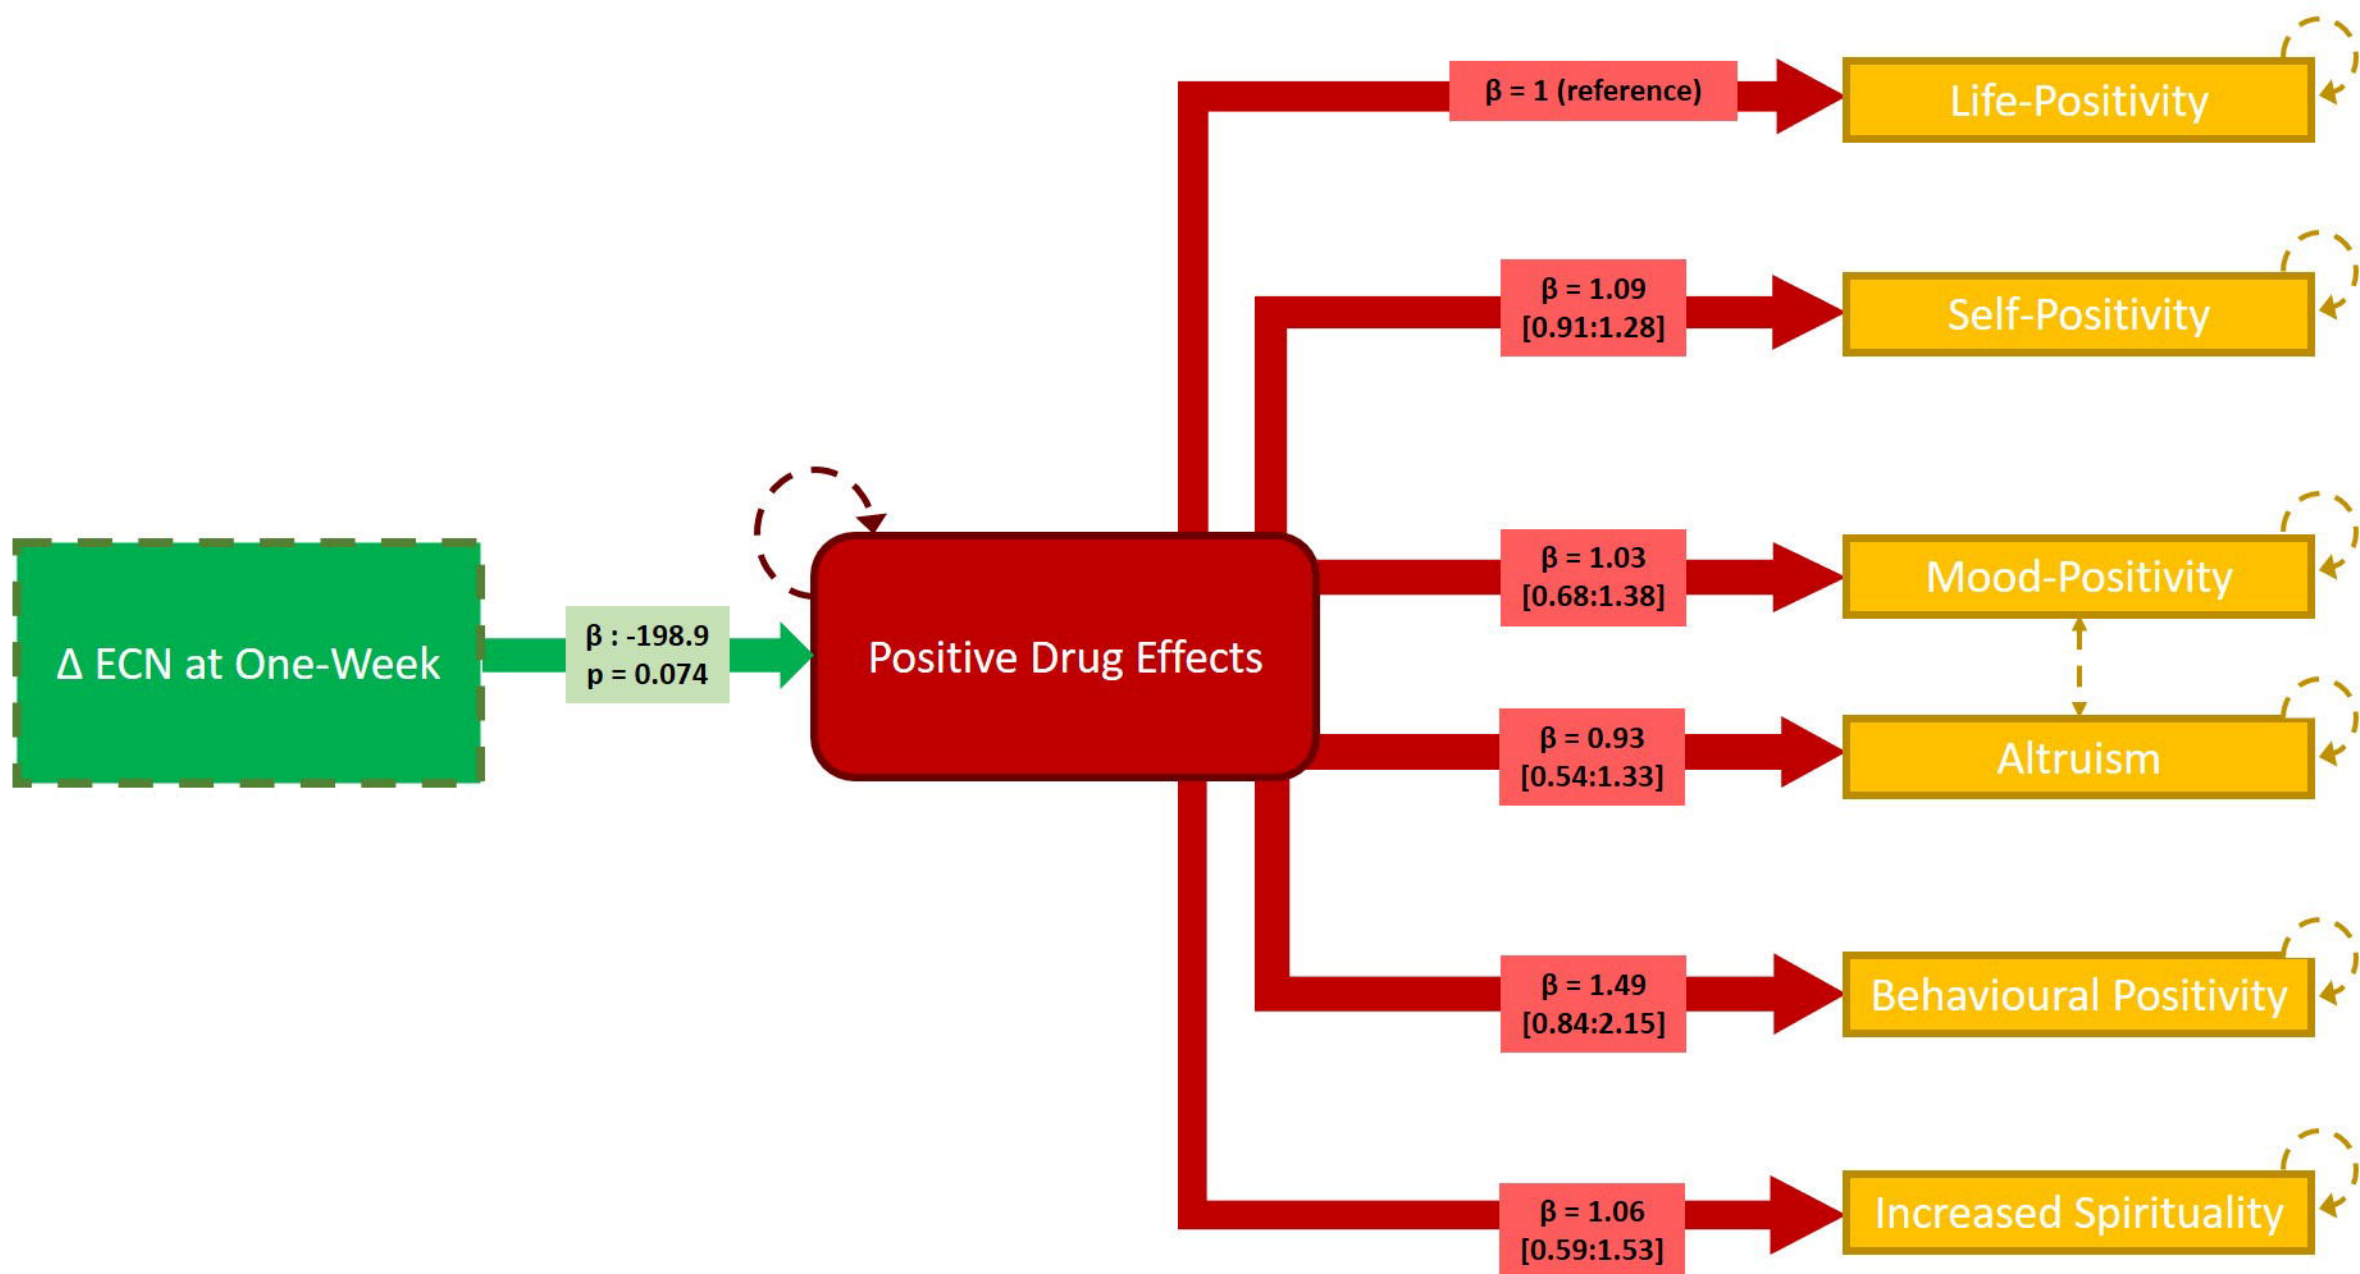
β = 1 (reference)

Life-Positivity

β = 1.09
[0.91:1.28]

Self-Positivity

β = 1.03
[0.68:1.38]

Mood-Positivity

Δ ECN at One-Week

β : -198.9
p = 0.074

Positive Drug Effects

β = 0.93
[0.54:1.33]

Altruism

β = 1.49
[0.84:2.15]

Behavioural Positivity

β = 1.06
[0.59:1.53]

Increased Spirituality